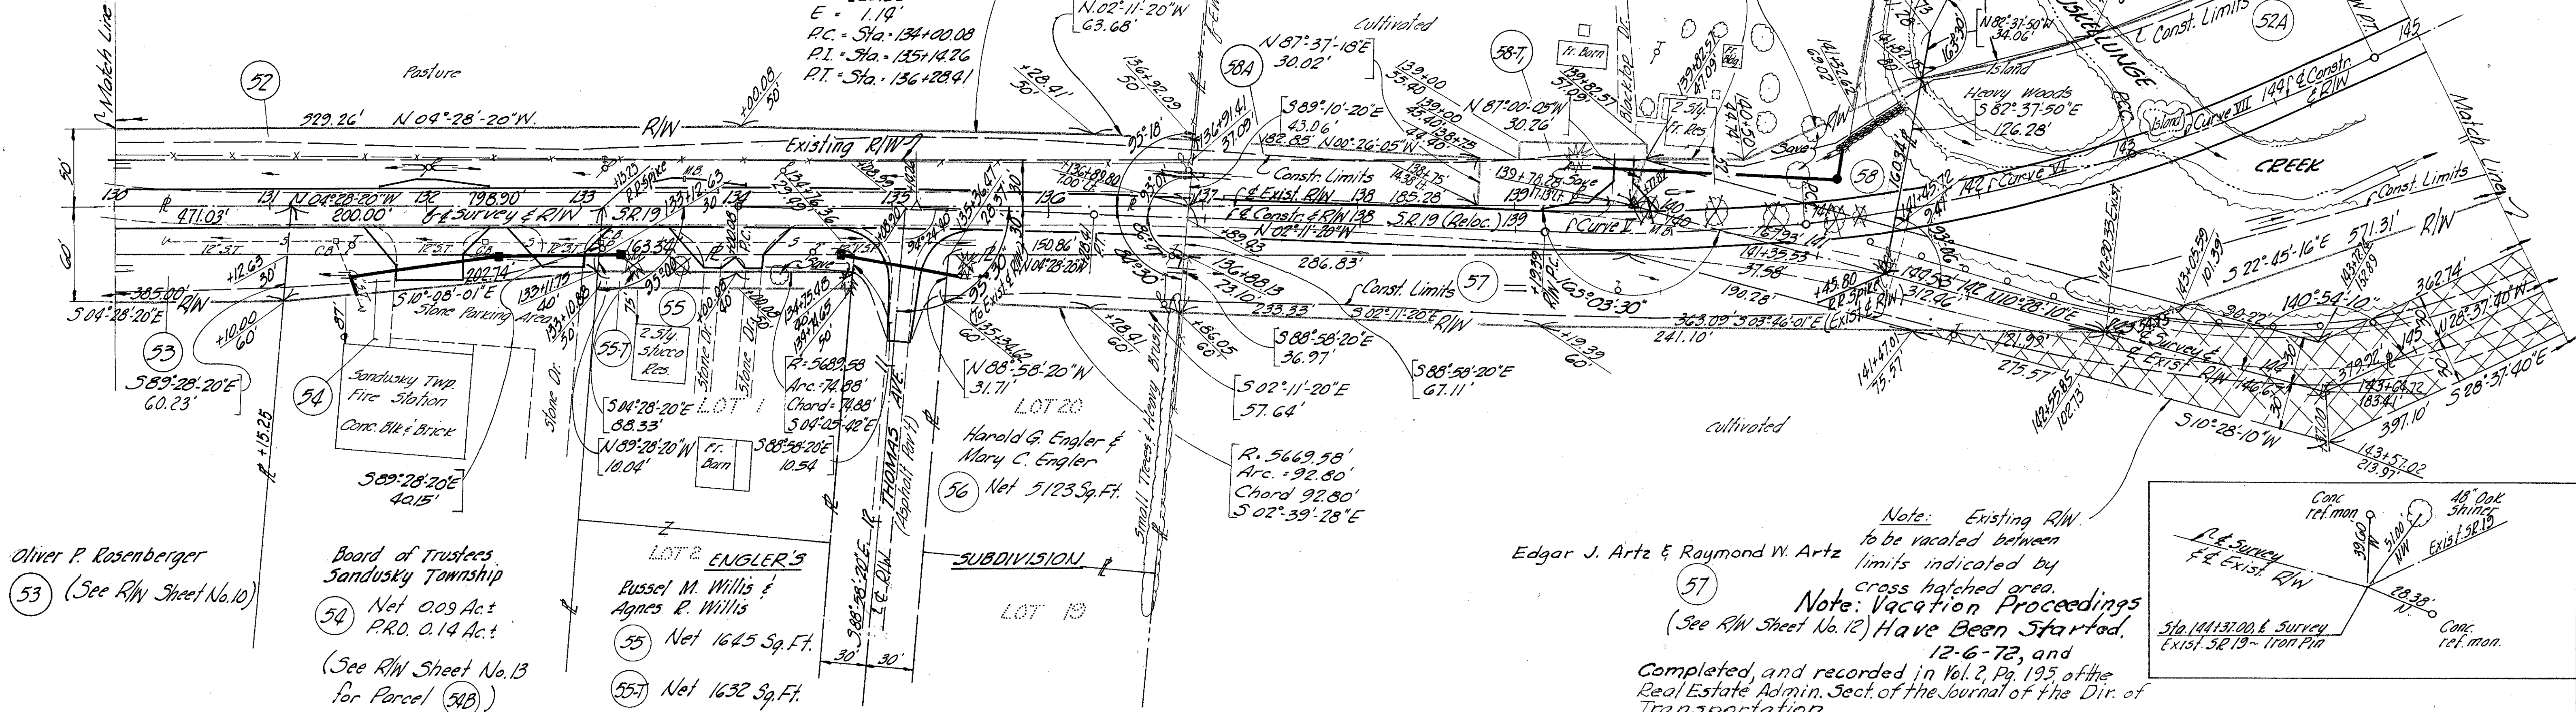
E = 1.14'
P.C. = Sta. 134+00.08
P.I. = Sta. 135+14.26
P.T. = Sta. 136+28.41

Match Line

52

Pasture

329.26' N 04°-28'-20" W.

R/W

+00.08
50'

+28.41'
30'

N 02°-11'-20" W
63.68'

136+92.09
50'

cultivated

58A

N 87°-37'-18" E
30.02'

S 89°-10'-20" E
43.06'

182.85' N 00°-26'-05" W

139+00
55.40

139+00
45.40

138+75
44.40

58-T

Fr. Barn

N 87°-00'-05" W
30.26'

139+82.51
37.09'

139+82.51
47.09'

Bloc.-E.101 Dr.

2 Sty. Fr. Res.

140+50
44.76'

141+32.81
60.09'

141+50.15
70'

163°30'

N 88°-37'-50" W
34.06'

MUSKELLUNGE

Const. Limits

52A

145

Island

Heavy Woods
S 82°-37'-50" E
126.28'

Island

Curve VII

144 C/L Constr. & R/W

143

CREEK

Match Line

Existing R/W

95°18'

136+91.41
37.09'

Constr. Limits
138+75
14.38 Lt.
185.28

139+76.78
139 11.13 Lt.

Save

58

160.34'

141+45.72
142 Curve VI

Const. Limits

130

C/L 471.03'

131 N 04°-28'-20" W 132 198.90' 133
200.00'
C/L & Survey & R/W

SR 19

+15.25 R.R. Spike

M.B. 133+12.63

134

134+76.36
29.63

135

135+36.47
28.57

136

136+89.80
7.00 Lt.

137
C/L Exist. R/W 138

C/L & Constr. & R/W 138
S.R. 19 (Reloc.) 139

N 02°-11'-20" W
+89.93

286.83'

Curve V

140
M.B.

16.93' 141

141+35.33
37.58

142+20.33 Exist.

143+02.59
101.39

S 22°-45'-16" E
571.31'

R/W

Const. Limits

12' S.T.

12' S.T.

12' S.T.

12' S.T.

+12.63
30'

202.74'

163.39'

95°06'

Save

150.86'

N 04°28'20" W

95°30'

+28.41
60'

136+88.13
73.10'

233.33'

Const. Limits

57

63°03'30"

+19.39
R/W P.C.

190.28'

+45.80
R.R. Spike

312.96'

142 N 10°-28'-10" E

140°54'-10"

143+73.76
138.89

362.74'

N 28°-37'-40" W

Save

385.00'
R/W

S 04°-28'-20" E

87'

S 10°-08'-01" E
Stone Parking Area

133+10.88
40'
133+11.75
50'

+10.00
60'

55

2 Sty. Stucco Res.

55-T

Stone Dr.

Stone Dr.

+00.00
40'

+00.00
P.C.

134+75.46
134+65
50'

(To Exist. & R/W)

135+34.62
60'

+86.05
60'

S 02°-11'-20" E R/W

S 88°-58'-20" E
36.97'

S 88°-58'-20" E
67.11'

+19.39
60'

363.09 S 03°-46'-01" E (Exist. & R/W)
241.10'

141+47.01
75.57'

121.98'

275.57'

Survey & Exist. R/W

144+30
146+

379.92'

143+64.72
183.41'

S 28°-37'-40" E

53

S 89°-28'-20" E
60.23'

54

Sandusky Twp. Fire Station

Conc. Blk. & Brick

Stone Dr.

C/L +15.25

S 89°-28'-20" E
40.15'

S 04°-28'-20" E
88.33'

LOT 1

N 89°-28'-20" W
10.04'

Fr. Barn

S 88°-58'-20" E
10.54

R = 5689.58'
Arc = 74.88'
Chord = 74.88'
S 04°-05'-42" E

THOMAS AVE.
(Asphalt Pav't)

N 88°-58'-20" W
31.71'

LOT 20

Harold G. Engler & Mary C. Engler

56 Net 5123 Sq. Ft.

Small Trees & Heavy Brush

S 02°-11'-20" E
57.64'

R. 5669.58'
Arc. 92.80'
Chord 92.80'
S 02°-39'-28" E

cultivated

S 10°-28'-10" W

397.10'

143+57.02
213.97'

S 88°-58'-20" E

C/L R/W

LOT 2 ENGLER'S

SUBDIVISION

LOT 19

30' 30'

Oliver P. Rosenberger

53 (See R/W Sheet No. 10)

Board of Trustees Sandusky Township

54 Net 0.09 Ac.±
P.R.O. 0.14 Ac.±

(See R/W Sheet No. 13 for Parcel 54B)

Russel M. Willis & Agnes R. Willis

55 Net 1645 Sq. Ft.

55-T Net 1632 Sq. Ft.

Edgar J. Artz & Raymond W. Artz

57

(See R/W Sheet No. 12)

Note: Existing R/W to be vacated between limits indicated by cross hatched area.

Note: Vacation Proceedings Have Been Started. 12-6-72, and Completed, and recorded in Vol. 2, Pg. 195, of the Real Estate Admin. Sect. of the Journal of the Dir. of Transportation

Conc. ref. mon.

48" Oak Shiner Exist. SR 19

C/L & Survey & C/L Exist. R/W

39.00

51.00

NW

28.38'
N.

Conc. ref. mon.

Sta. 144+37.00 C/L Survey
Exist. SR 19 ~ Iron Pin